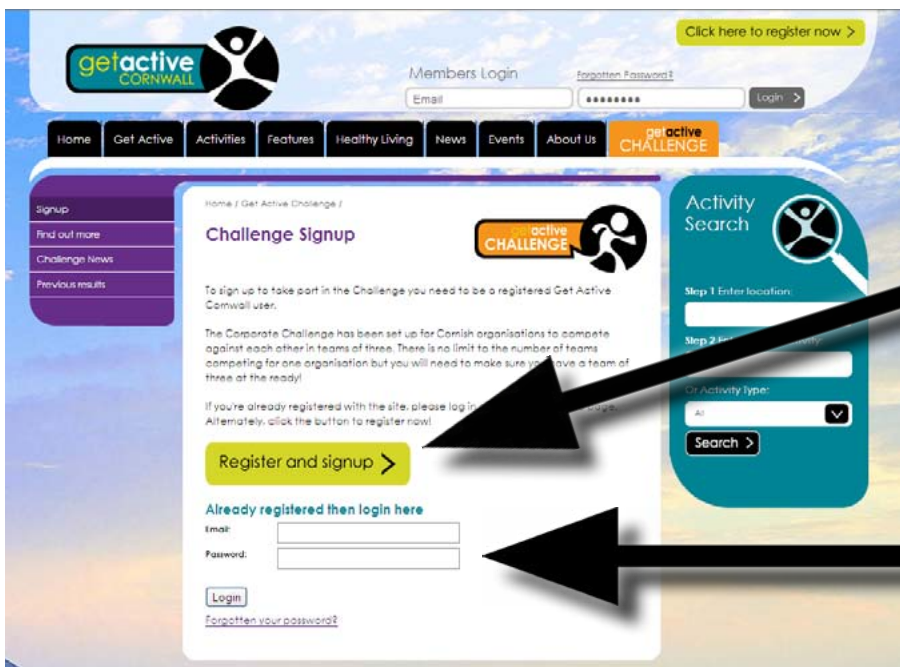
getactive CORNWALL

Click here to register now >

Members Login

Forgotten Password?

Email

••••••••

Login >

Home | Get Active | Activities | Features | Healthy Living | News | Events | About Us | getactive CHALLENGE

Signup

Find out more

Challenge News

Previous results

Home / Get Active Challenge /

Challenge Signup

getactive CHALLENGE

To sign up to take part in the Challenge you need to be a registered Get Active Cornwall user.

The Corporate Challenge has been set up for Cornish organisations to compete against each other in teams of three. There is no limit to the number of teams competing for one organisation but you will need to make sure y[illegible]ave a team of three at the ready!

If you're already registered with the site, please log in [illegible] page. Alternately, click the button to register now!

Register and signup >

Already registered then login here

Email:

Password:

Login

Forgotten your password?

Activity Search

Step 1 Enter location:

Step 2 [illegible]

Or Activity Type:

All

Search >